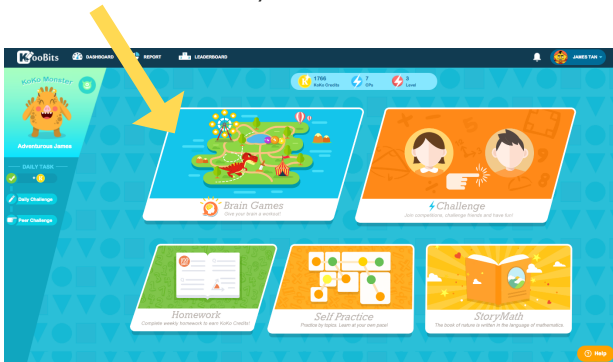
KooBits DASHBOARD REPORT LEADERBOARD JAMES TAN

1766 KoKo Credits 7 CPs 3 Level

KoKo Monster

Adventurous James

DAILY TASK

Daily Challenge

Peer Challenge

Brain Games
Give your brain a workout!

Challenge
Join competitions, challenge friends and have fun!

Homework
Complete weekly homework to earn KoKo Credits!

Self Practice
Practice by topics. Learn at your own pace!

StoryMath
The book of nature is written in the language of mathematics

Help